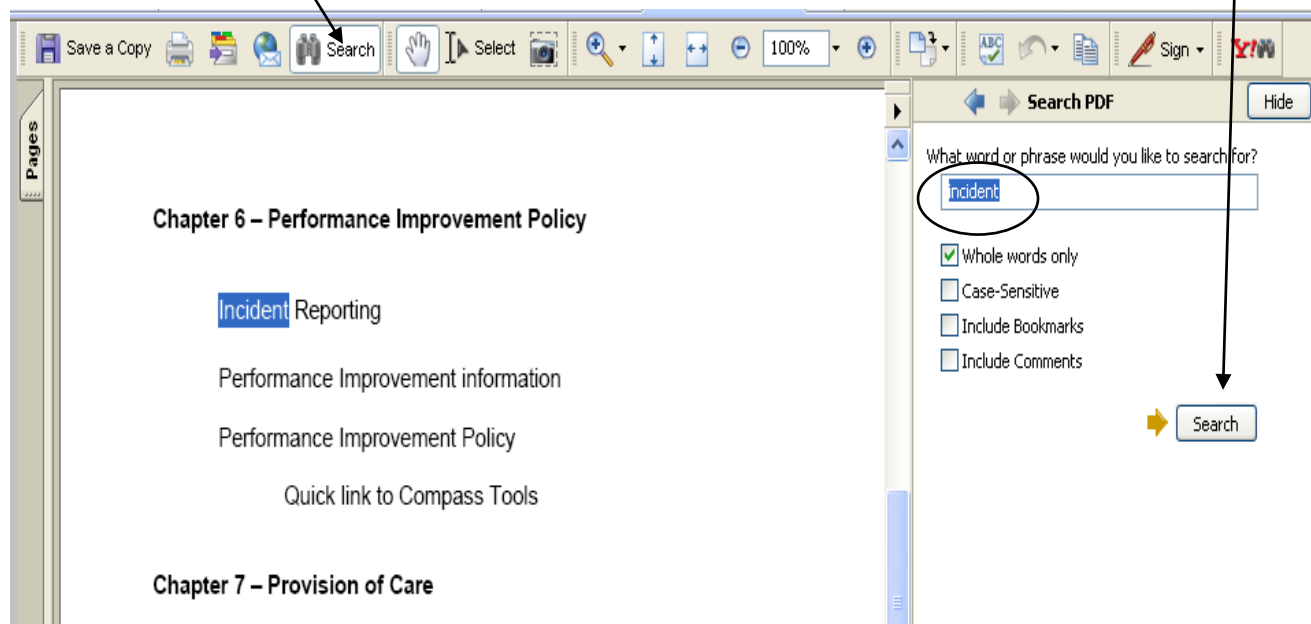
Save a Copy Search Select 100% Sign Y!

Pages

Chapter 6 – Performance Improvement Policy

Incident Reporting

Performance Improvement information

Performance Improvement Policy

Quick link to Compass Tools

Chapter 7 – Provision of Care

Search PDF Hide

What word or phrase would you like to search for?

Incident

Whole words only

Case-Sensitive

Include Bookmarks

Include Comments

Search